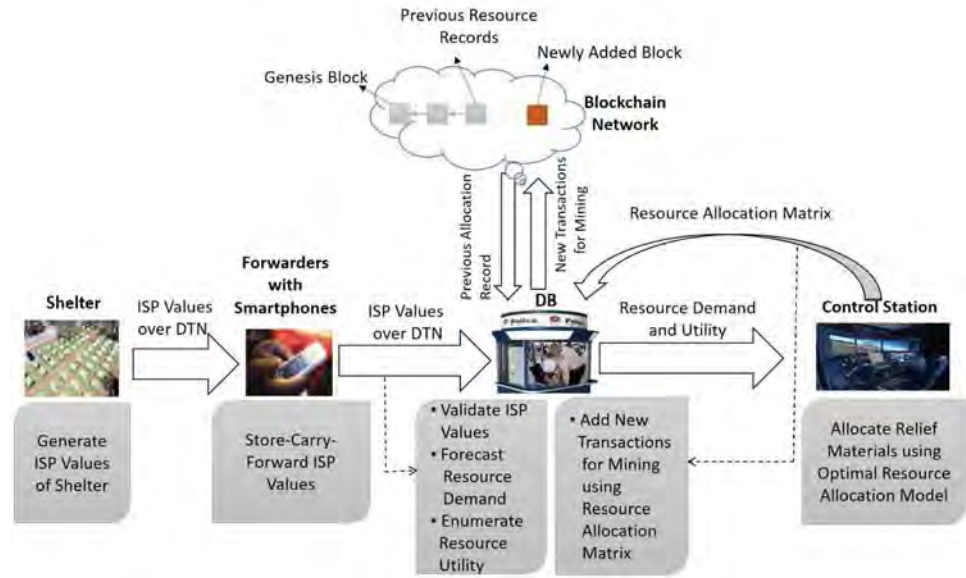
Previous Resource Records

Newly Added Block

Genesis Block

Blockchain Network

Previous Allocation Record

New Transactions for Mining

Resource Allocation Matrix

Shelter

ISP Values over DTN

Forwarders with Smartphones

ISP Values over DTN

DB

Police

Police

Resource Demand and Utility

Control Station

Generate ISP Values of Shelter

Store-Carry-Forward ISP Values

• Validate ISP Values
• Forecast Resource Demand
• Enumerate Resource Utility

• Add New Transactions for Mining using Resource Allocation Matrix

Allocate Relief Materials using Optimal Resource Allocation Model